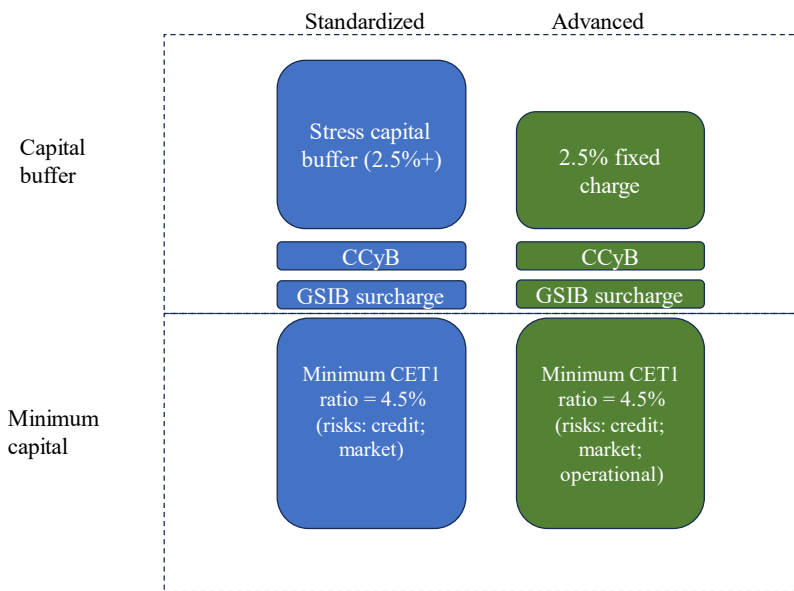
Standardized

Advanced

Capital buffer

Stress capital buffer (2.5%+)

2.5% fixed charge

CCyB

CCyB

GSIB surcharge

GSIB surcharge

Minimum capital

Minimum CET1 ratio = 4.5% (risks: credit; market)

Minimum CET1 ratio = 4.5% (risks: credit; market; operational)